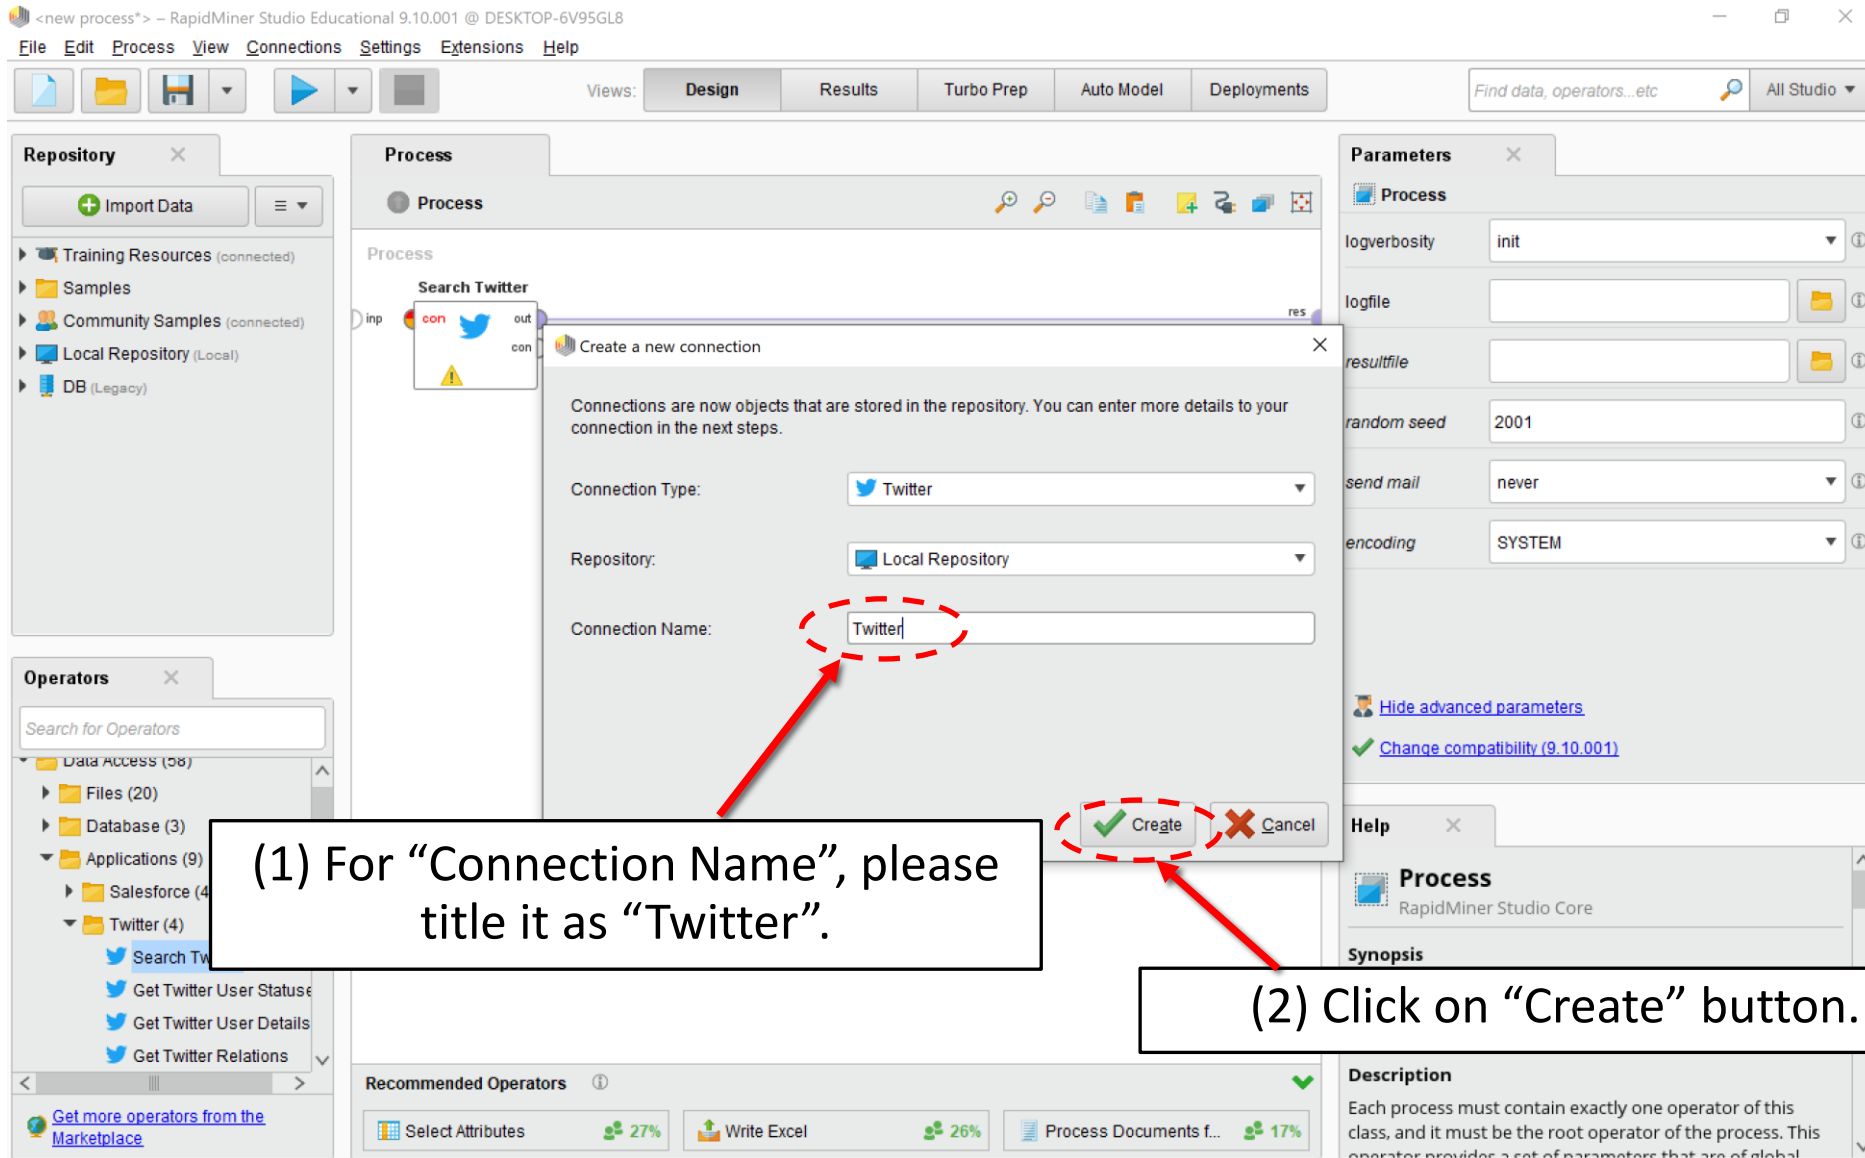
<new process*> – RapidMiner Studio Educational 9.10.001 @ DESKTOP-6V95GL8

File Edit Process View Connections Settings Extensions Help

Views: Design Results Turbo Prep Auto Model Deployments

Find data, operators...etc

All Studio

Repository

Import Data

Training Resources (connected)
Samples
Community Samples (connected)
Local Repository (Local)
DB (Legacy)

Operators

Search for Operators

Data Access (58)
Files (20)
Database (3)
Applications (9)
Salesforce (4
Twitter (4)
Search Tw
Get Twitter User Statuse
Get Twitter User Details
Get Twitter Relations

Get more operators from the Marketplace

Process

Process

Process

Search Twitter

inp con out con res

Create a new connection

Connections are now objects that are stored in the repository. You can enter more details to your connection in the next steps.

Connection Type: Twitter

Repository: Local Repository

Connection Name: Twitter

Create Cancel

(1) For “Connection Name”, please title it as “Twitter”.

(2) Click on “Create” button.

Recommended Operators

Select Attributes 27%
Write Excel 26%
Process Documents f... 17%

Parameters

Process

logverbosity init
logfile
resultfile
random seed 2001
send mail never
encoding SYSTEM

Hide advanced parameters
Change compatibility (9.10.001)

Help

Process
RapidMiner Studio Core

Synopsis

Description

Each process must contain exactly one operator of this class, and it must be the root operator of the process. This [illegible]